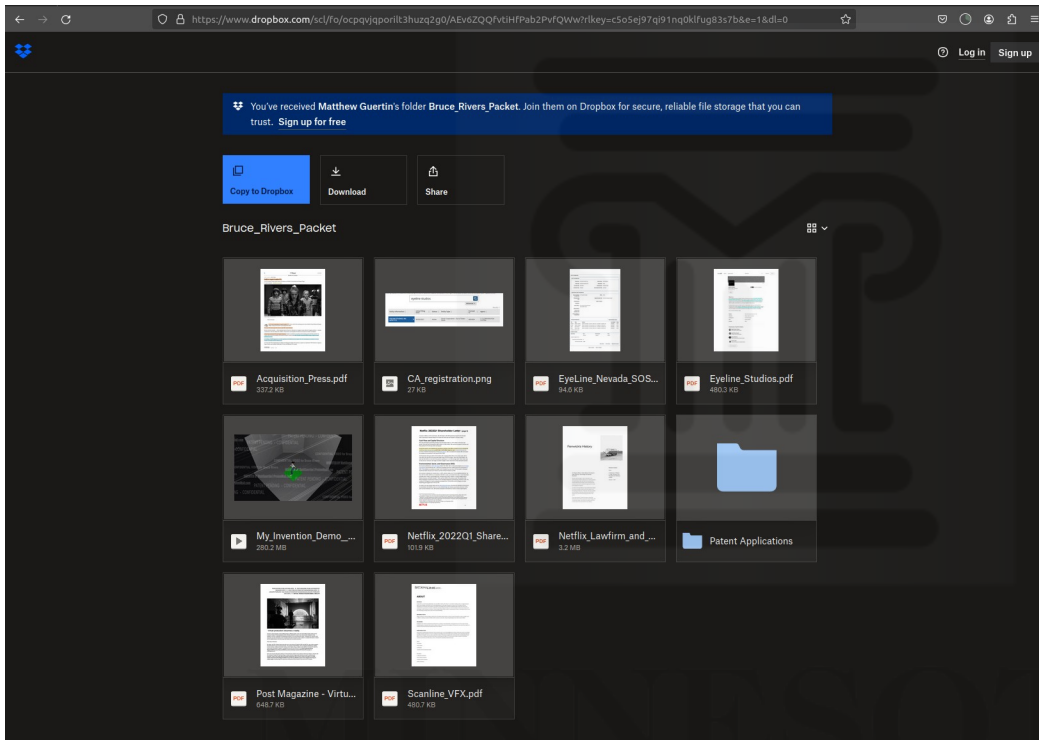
https://www.dropbox.com/scl/fo/ocpqvjqporilt3huzq2g0/AEv6ZQQfvtiHfPab2PvfQWw?rlkey=c5o5ej97qi91nq0klfug83s7b&e=1&dl=0

Log in Sign up

You've received Matthew Guertin's folder Bruce_Rivers_Packet. Join them on Dropbox for secure, reliable file storage that you can trust. Sign up for free

Copy to Dropbox
Download
Share

Bruce_Rivers_Packet

Acquisition_Press.pdf
337.2 KB

CA_registration.png
27 KB

EyeLine_Nevada_SOS...
94.6 KB

Eyeline_Studios.pdf
480.3 KB

My_Invention_Demo_...
280.2 MB

Netflix_2022Q1_Share...
101.9 KB

Netflix_Lawfirm_and_...
3.2 MB

Patent Applications

Post Magazine - Virtu...
648.7 KB

Scanline_VFX.pdf
480.7 KB